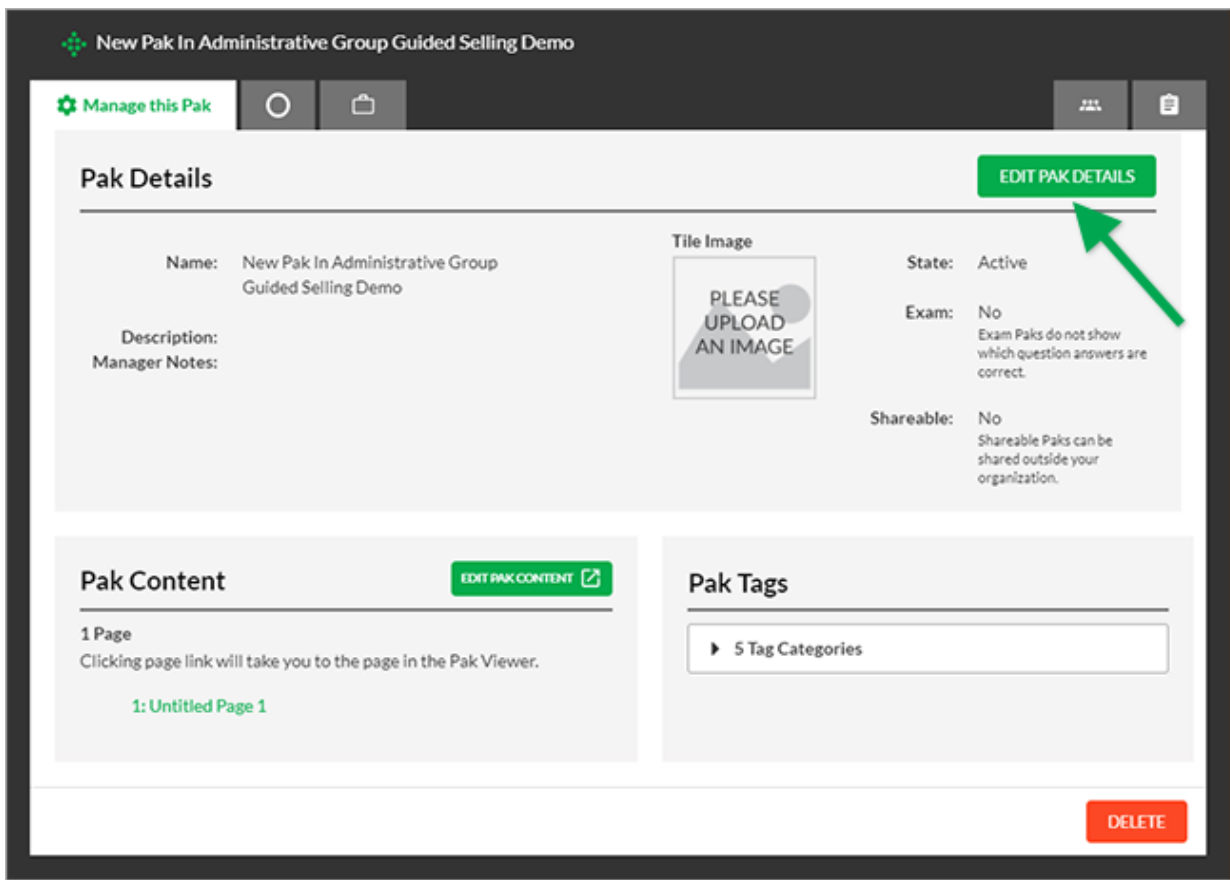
New Pak In Administrative Group Guided Selling Demo

Manage this Pak

Pak Details

EDIT PAK DETAILS

Name: New Pak In Administrative Group Guided Selling Demo

Description:

Manager Notes:

Tile Image

PLEASE UPLOAD AN IMAGE

State: Active

Exam: No
Exam Paks do not show which question answers are correct.

Shareable: No
Shareable Paks can be shared outside your organization.

Pak Content

EDIT PAK CONTENT

1 Page
Clicking page link will take you to the page in the Pak Viewer.

1: Untitled Page 1

Pak Tags

5 Tag Categories

DELETE